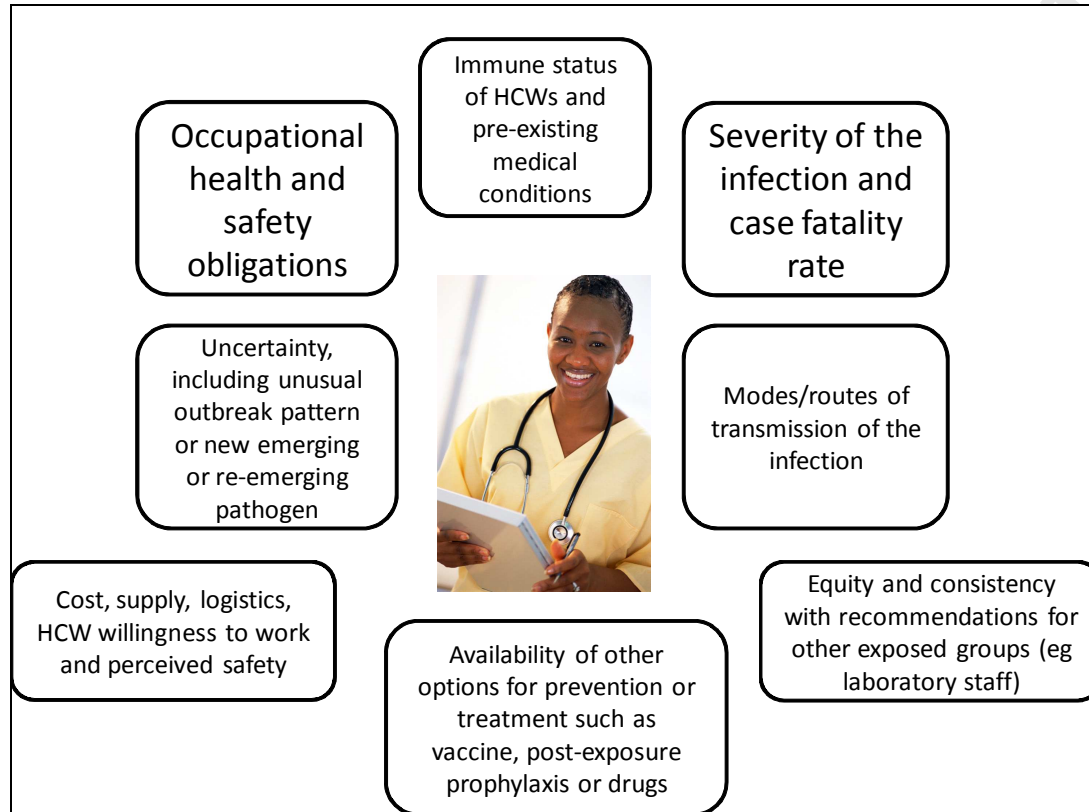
Occupational health and safety obligations

Immune status of HCWs and pre-existing medical conditions

Severity of the infection and case fatality rate

Uncertainty, including unusual outbreak pattern or new emerging or re-emerging pathogen

Modes/routes of transmission of the infection

Cost, supply, logistics, HCW willingness to work and perceived safety

Availability of other options for prevention or treatment such as vaccine, post-exposure prophylaxis or drugs

Equity and consistency with recommendations for other exposed groups (eg laboratory staff)